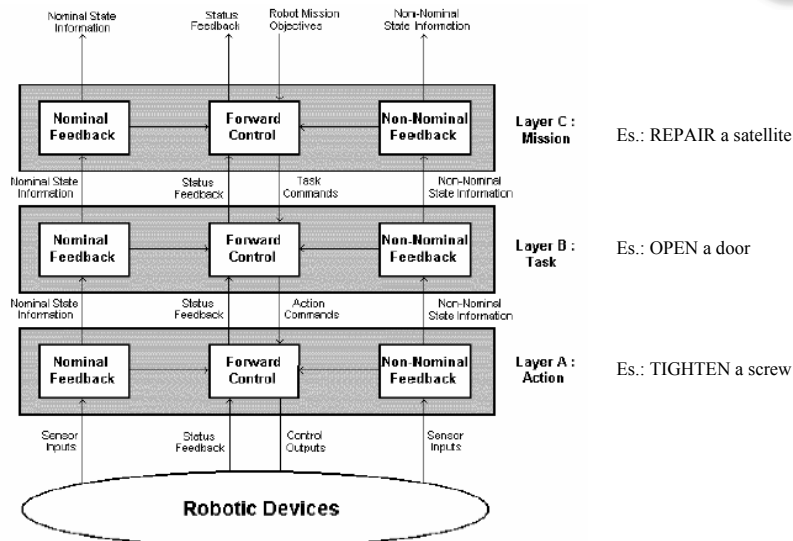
Nominal State Information

Status Feedback

Robot Mission Objectives

Non-Nominal State Information

Nominal Feedback

Forward Control

Non-Nominal Feedback

Layer C : Mission

Es.: REPAIR a satellite

Nominal State Information

Status Feedback

Task Commands

Non-Nominal State Information

Nominal Feedback

Forward Control

Non-Nominal Feedback

Layer B : Task

Es.: OPEN a door

Nominal State Information

Status Feedback

Action Commands

Non-Nominal State Information

Nominal Feedback

Forward Control

Non-Nominal Feedback

Layer A : Action

Es.: TIGHTEN a screw

Sensor Inputs

Status Feedback

Control Outputs

Sensor Inputs

Robotic Devices